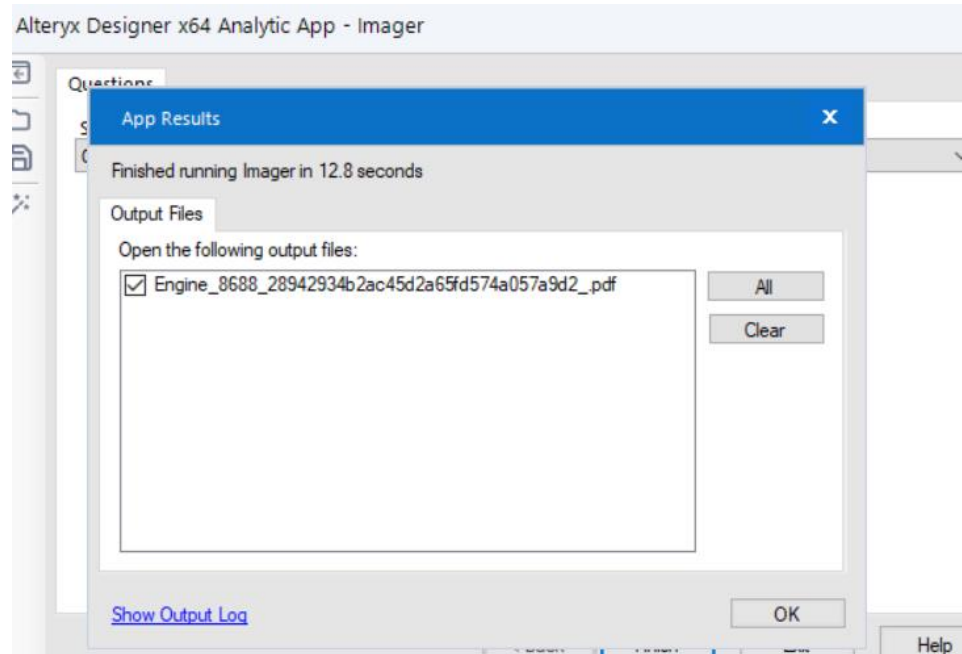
Alteryx Designer x64 Analytic App - Imager

Questions

App Results

Finished running Imager in 12.8 seconds

Output Files

Open the following output files:

Engine_8688_28942934b2ac45d2a65fd574a057a9d2_.pdf

All

Clear

Show Output Log

OK

Help